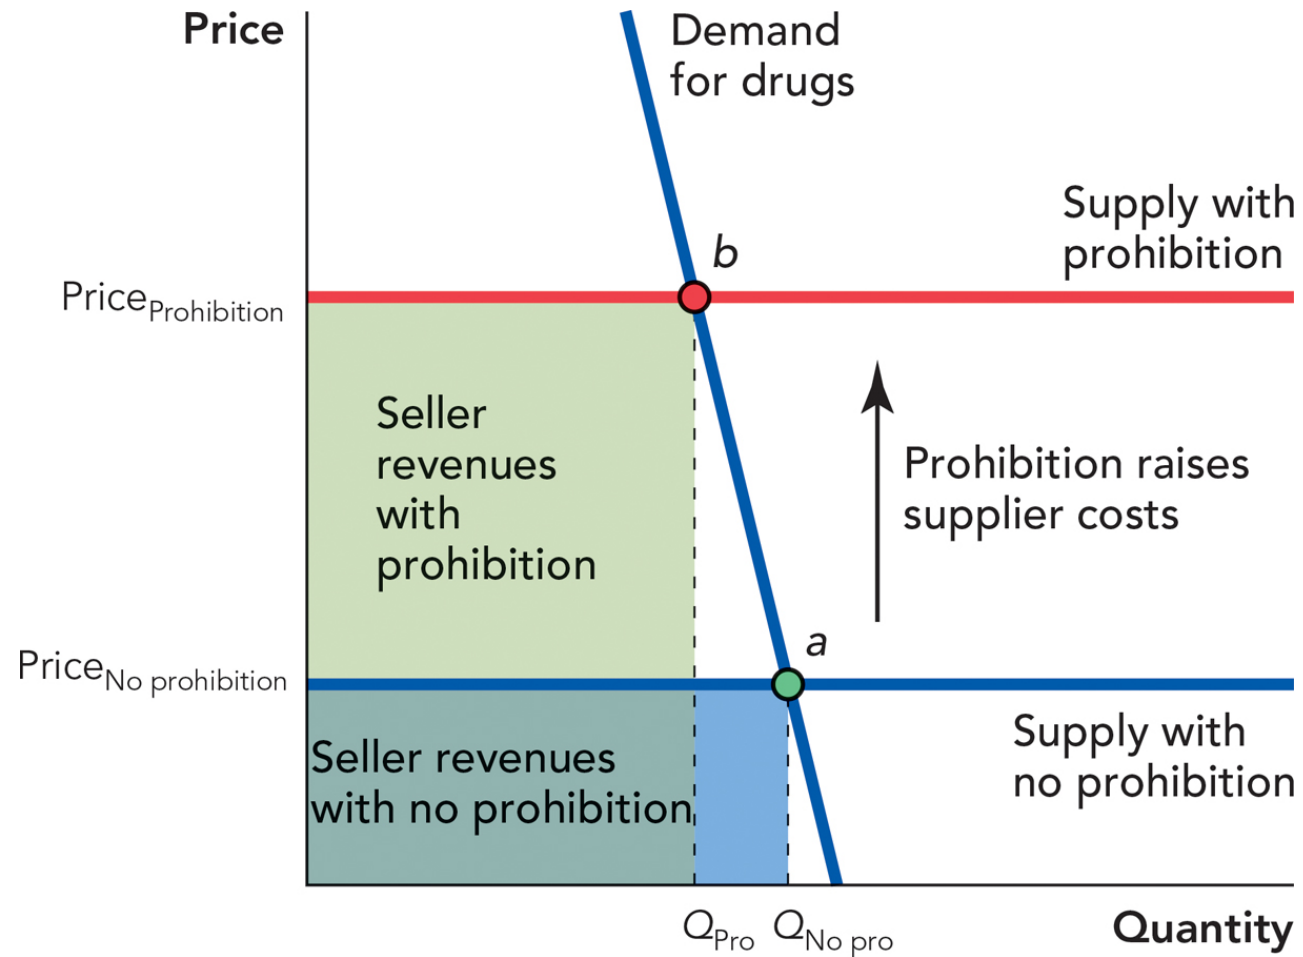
Price

Demand for drugs

Supply with prohibition

b

Price$_{\text{Prohibition}}$

Seller revenues with prohibition

Prohibition raises supplier costs

a

Price$_{\text{No prohibition}}$

Seller revenues with no prohibition

Supply with no prohibition

$Q_{\text{Pro}}$ $Q_{\text{No pro}}$

Quantity